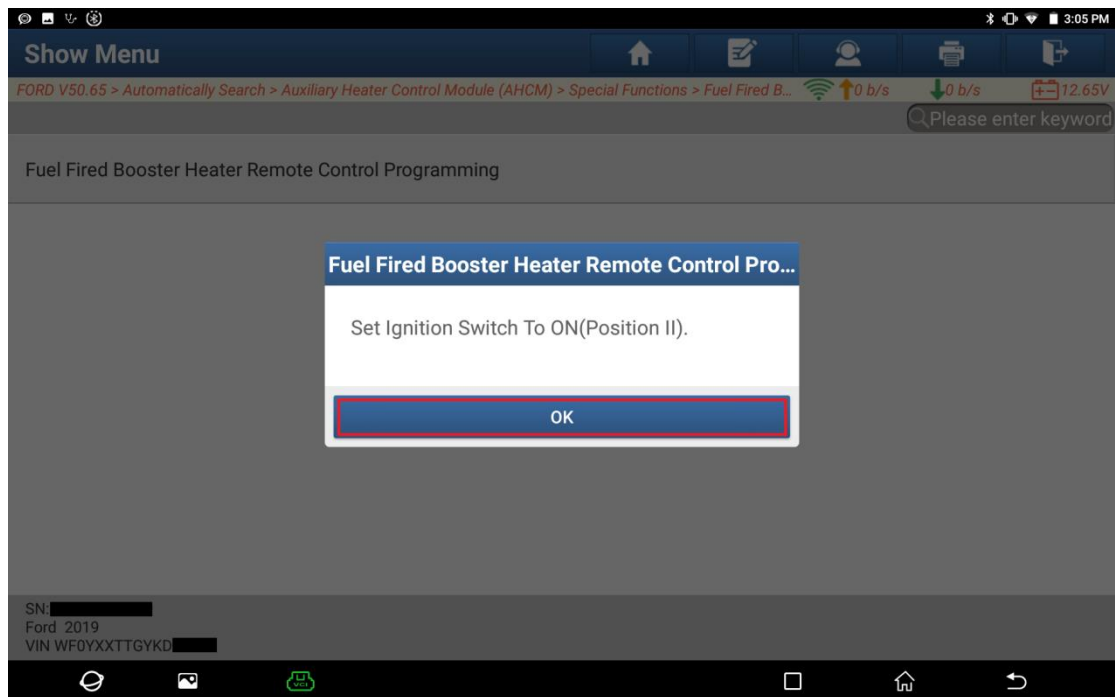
3:05 PM

Show Menu

FORD V50.65 > Automatically Search > Auxiliary Heater Control Module (AHCM) > Special Functions > Fuel Fired B... 0 b/s 0 b/s 12.65V

Please enter keyword

Fuel Fired Booster Heater Remote Control Programming

Fuel Fired Booster Heater Remote Control Pro...

Set Ignition Switch To ON(Position II).

OK

SN:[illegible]
Ford 2019
VIN WF0YXXTTGYKD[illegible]

VCI